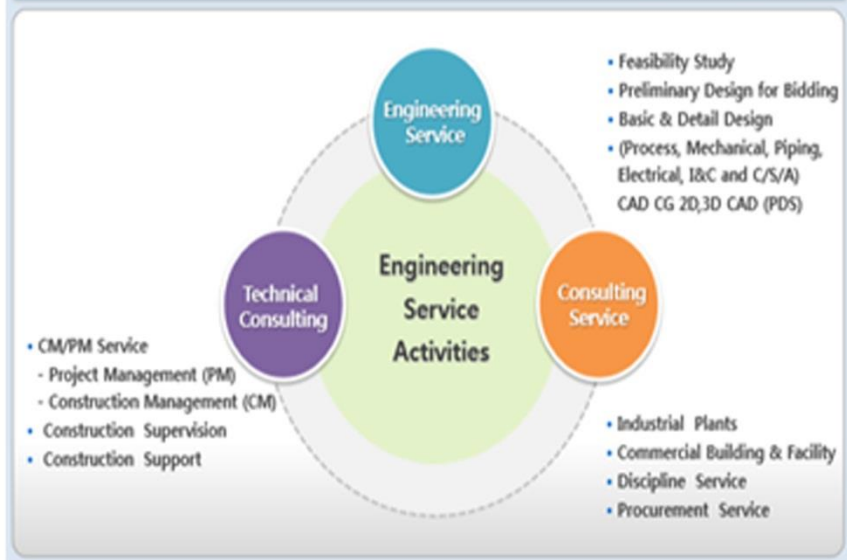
Engineering Service

• Feasibility Study
• Preliminary Design for Bidding
• Basic & Detail Design
• (Process, Mechanical, Piping, Electrical, I&C and C/S/A) CAD CG 2D,3D CAD (PDS)

Technical Consulting

Engineering Service Activities

Consulting Service

• CM/PM Service
- Project Management (PM)
- Construction Management (CM)
• Construction Supervision
• Construction Support

• Industrial Plants
• Commercial Building & Facility
• Discipline Service
• Procurement Service